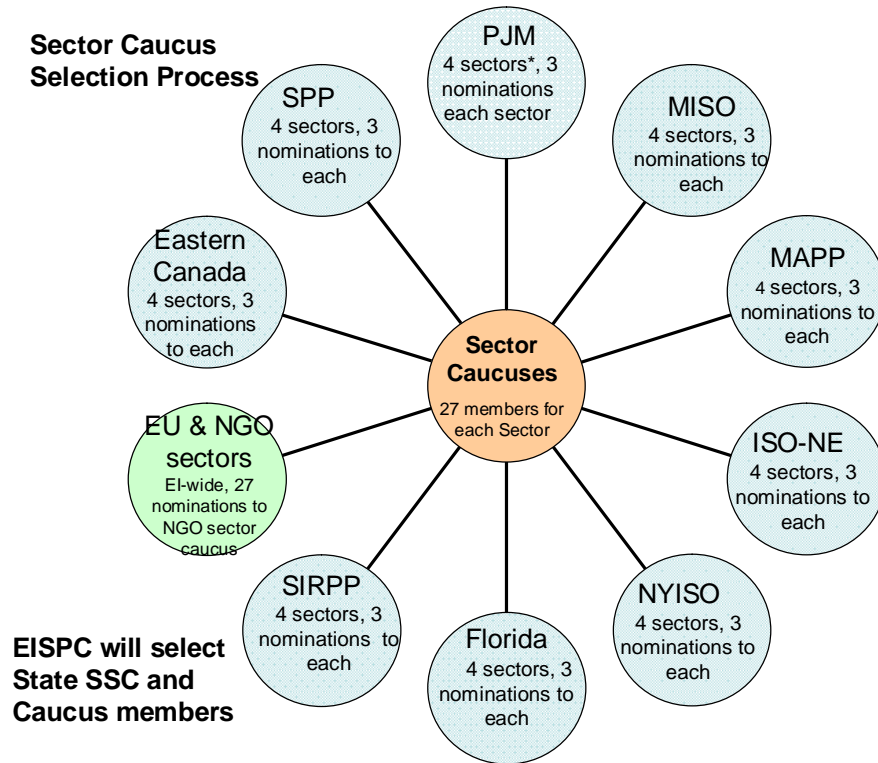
Sector Caucus Selection Process

PJM
4 sectors*, 3 nominations each sector

SPP
4 sectors, 3 nominations to each

MISO
4 sectors, 3 nominations to each

Eastern Canada
4 sectors, 3 nominations to each

MAPP
4 sectors, 3 nominations to each

Sector Caucuses
27 members for each Sector

EU & NGO sectors
EI-wide, 27 nominations to NGO sector caucus

ISO-NE
4 sectors, 3 nominations to each

SIRPP
4 sectors, 3 nominations to each

NYISO
4 sectors, 3 nominations to each

Florida
4 sectors, 3 nominations to each

EISPC will select State SSC and Caucus members